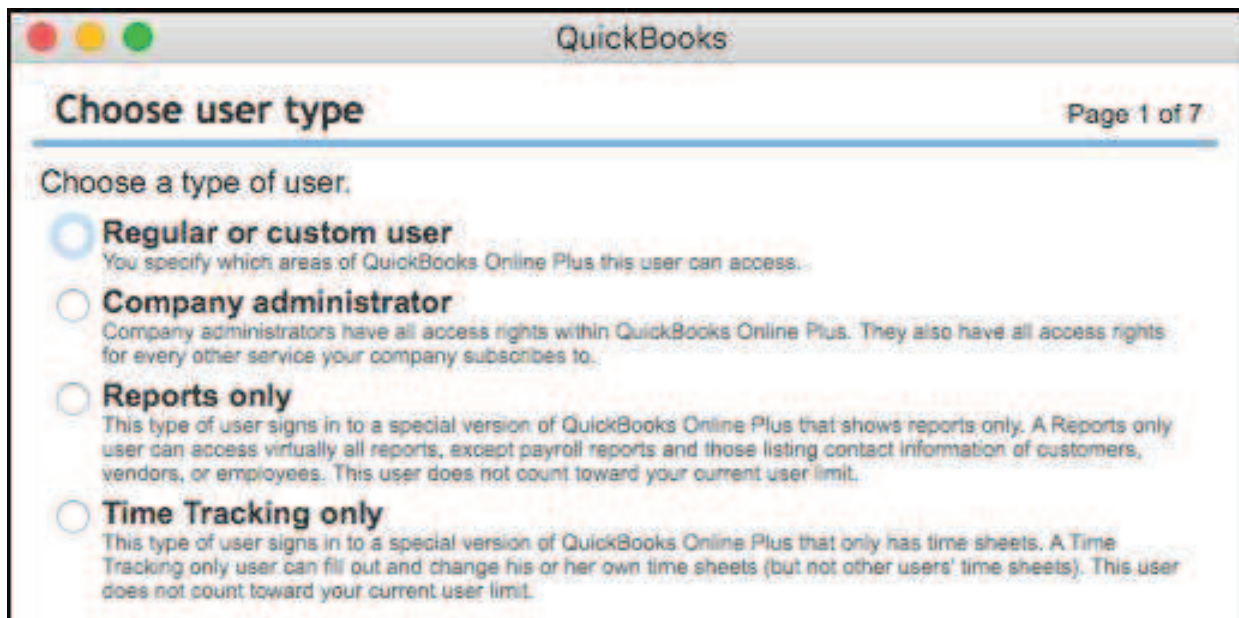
QuickBooks

Choose user type

Page 1 of 7

Choose a type of user.

Regular or custom user
You specify which areas of QuickBooks Online Plus this user can access.

Company administrator
Company administrators have all access rights within QuickBooks Online Plus. They also have all access rights for every other service your company subscribes to.

Reports only
This type of user signs in to a special version of QuickBooks Online Plus that shows reports only. A Reports only user can access virtually all reports, except payroll reports and those listing contact information of customers, vendors, or employees. This user does not count toward your current user limit.

Time Tracking only
This type of user signs in to a special version of QuickBooks Online Plus that only has time sheets. A Time Tracking only user can fill out and change his or her own time sheets (but not other users' time sheets). This user does not count toward your current user limit.